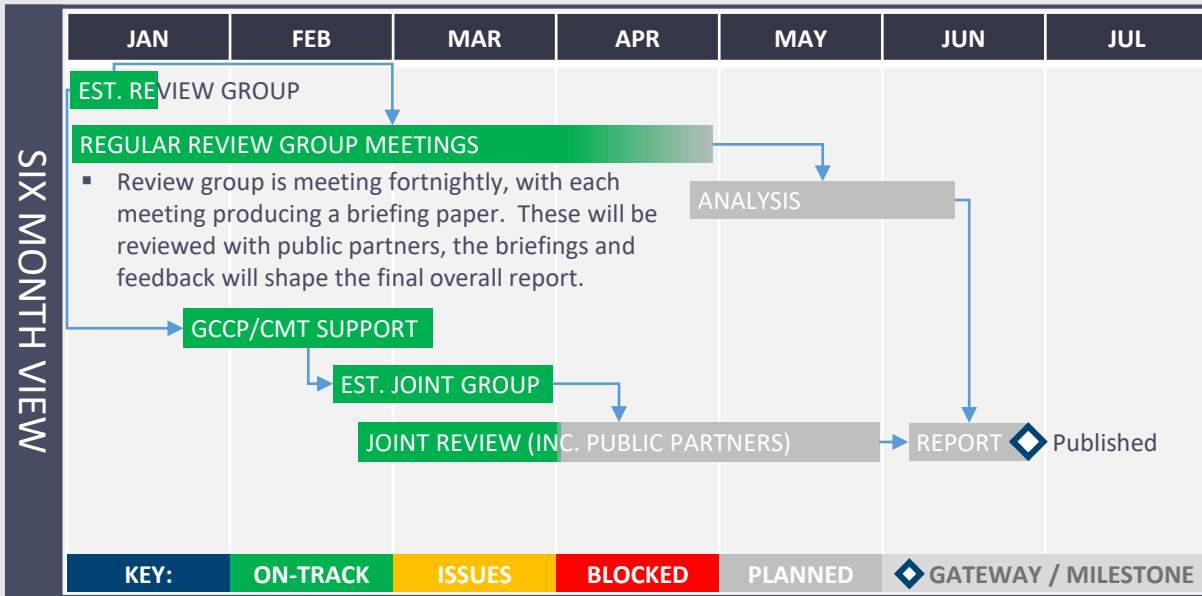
SIX MONTH VIEW

| JAN | FEB | MAR | APR | MAY | JUN | JUL |
|---|---|---|---|---|---|---|

EST. REVIEW GROUP

REGULAR REVIEW GROUP MEETINGS

▪ Review group is meeting fortnightly, with each meeting producing a briefing paper. These will be reviewed with public partners, the briefings and feedback will shape the final overall report.

ANALYSIS

GCCP/CMT SUPPORT

EST. JOINT GROUP

JOINT REVIEW (INC. PUBLIC PARTNERS)

REPORT

Published

| KEY: | ON-TRACK | ISSUES | BLOCKED | PLANNED | GATEWAY / MILESTONE |
|---|---|---|---|---|---|